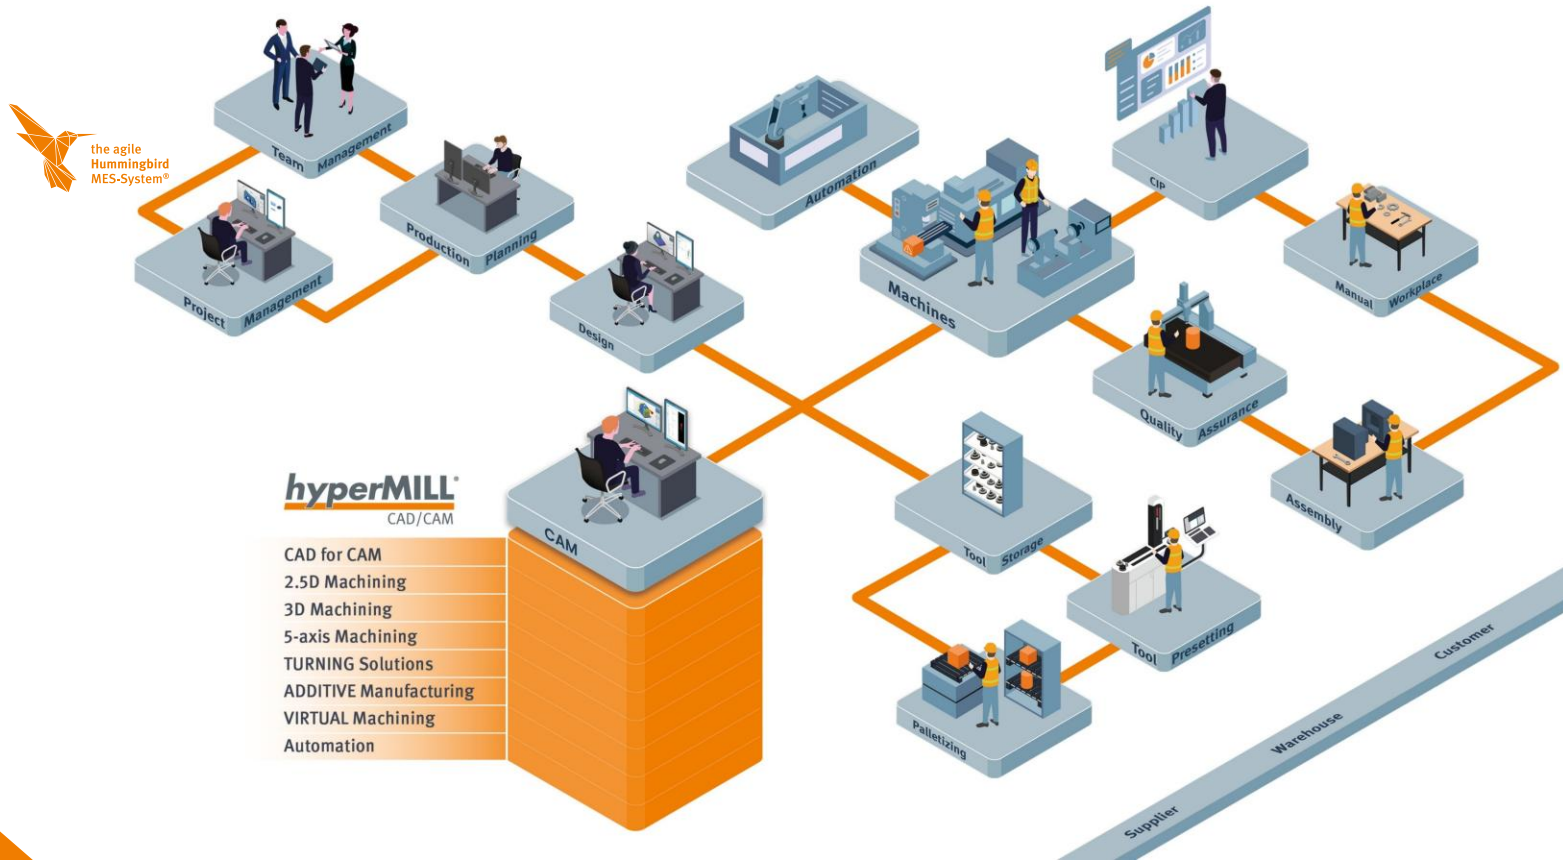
the agile Hummingbird MES-System®

Team Management

Project Management

Production Planning

Design

Automation

Machines

CIP

Manual Workplace

Quality Assurance

Assembly

CAM

Tool Storage

Tool Presetting

Palletizing

hyperMILL®
CAD/CAM

CAD for CAM
2.5D Machining
3D Machining
5-axis Machining
TURNING Solutions
ADDITIVE Manufacturing
VIRTUAL Machining
Automation

Supplier
Warehouse
Customer